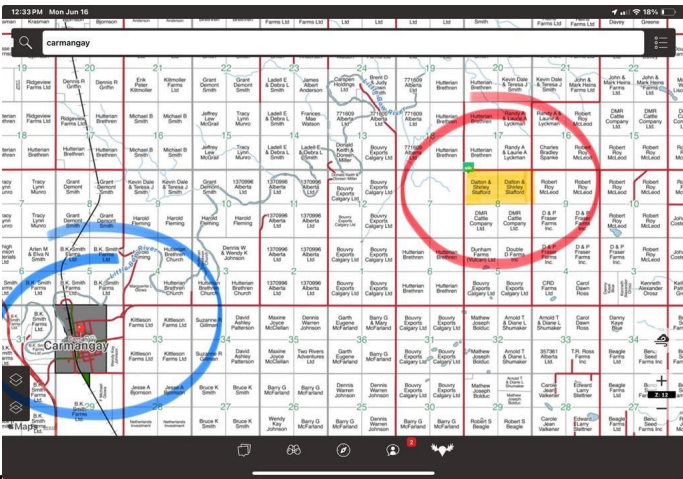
12:33 PM Mon Jun 16

18%

carmangay

Ridgeview Farms Ltd
Dennis R Griffin
Dennis R Griffin
Erik Peter Kiltmoller
Kiltmoller Farms Ltd
Grant Demont Smith
Grant Demont Smith
Ladell E & Debra L Smith
Ladell E & Debra L Smith
James Albert Anderson
Campen Holdings Ltd
Brent D & Judy Dawn Smith
771609 Alberta Ltd
Hutterian Brethren
Hutterian Brethren
Kevin Dale & Teresa J Smith
Kevin Dale & Teresa J Smith
Randy A & Laurie A Lyckman
DMR Cattle Company Ltd.
John & Mark Heins Farms Ltd
John & Mark Heins Farms Ltd

Ridgeview Farms Ltd
Hutterian Brethren
Michael B Smith
Michael B Smith
Jeffrey Lew McGrail
Tracy Lynn Munro
Tracy Lynn Munro
Frances Mae Watson
771609 Alberta Ltd
Hutterian Brethren
Randy A & Laurie A Lyckman
Robert Roy McLeod
DMR Cattle Company Ltd.

Hutterian Brethren
Hutterian Brethren
Michael B Smith
Michael B Smith
Hutterian Brethren
Ladell E & Debra L Smith
Donald Keith & Doreen Miller
Bouvry Exports Calgary Ltd
771609 Alberta Ltd
Hutterian Brethren
Charles Bradley Spanke
Robert Roy McLeod
Robert Roy McLeod

Tracy Lynn Munro
Grant Demont Smith
Kevin Dale & Teresa J Smith
Grant Demont Smith
1370996 Alberta Ltd
Bouvry Exports Calgary Ltd
Dalton & Shirley Stafford
Dalton & Shirley Stafford
Robert Roy McLeod
Robert Roy McLeod

Tracy Lynn Munro
Grant Demont Smith
Harold Fleming
Harold Fleming
1370996 Alberta Ltd
DMR Cattle Company Ltd.
D & P Fraser Farms Inc.
Robert Roy McLeod

Arlen M & Elva N Smith
B.K. Smith Farms Ltd
Hutterian Brethren Church
Dennis W & Wendy K Johnson
1370996 Alberta Ltd
Bouvry Exports Calgary Ltd
Hutterian Brethren
Dunham Farms (Watson) Ltd
Double D Farms Inc
D & P Fraser Farms Inc.

B.K. Smith Farms Ltd
Hutterian Brethren Church
CRD Farms Ltd
Carol Dawn Ross
Kenneth Alexander Orosz

Carmangay
Kittleson Farms Ltd
Suzanne M Gillman
David Ashley Patterson
Maxine Joyce McClellan
Dennis Warren Johnson
Garth Eugene McFarland
Barry G & Mary McFarland
Bouvry Exports Calgary Ltd
Mathew Joseph Bolduc
Arnold T & Diane L Shumaker
Danny Kaye Blair

Jesse A Bjornson
Bruce K Smith
Two Rivers Adventures Ltd
357361 Alberta Ltd
T.R. Ross Farms Inc
Beagle Farms Ltd

Wendy Kay Johnson
Barry G McFarland
Dennis Warren Johnson
Carole Jean Valkener
Edward Larry Slettner
Robert S Beagle
Netherlands Investment

19 20 21 22 23 24 19 20 21 22 23 24 18 17 16 15 14 13 18 17 16 15 14 13 7 8 9 10 11 12 7 8 9 10 11 12 6 5 4 3 2 1 6 5 4 3 2 1 31 32 33 34 35 36 31 32 33 34 35 36 30 29 28 27 26 25 30 29 28 27 26 25

Maps
2